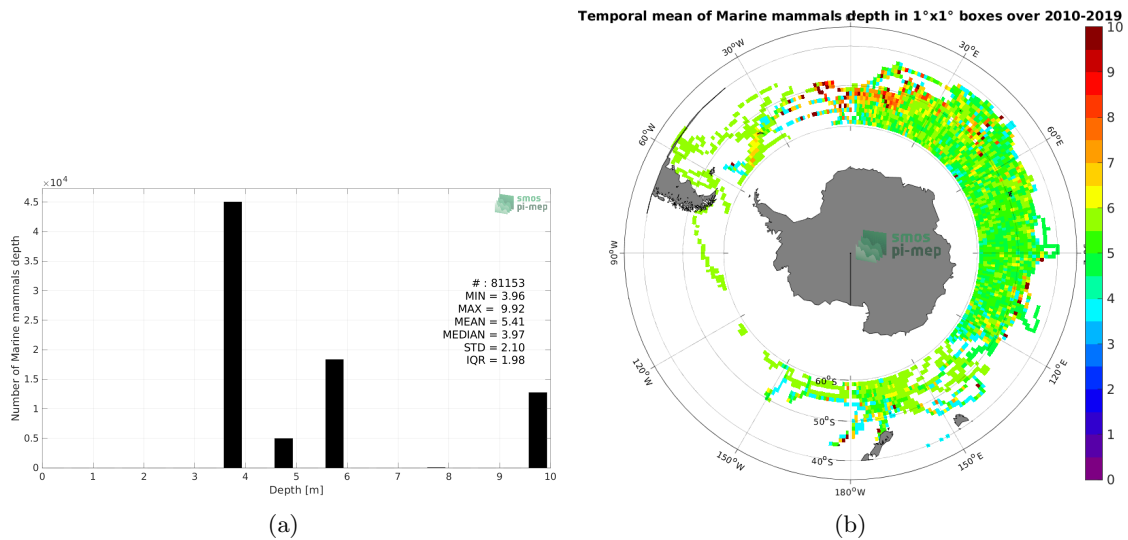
$\times 10^4$

4.5
4
3.5
3
2.5
2
1.5
1
0.5
0

Number of Marine mammals depth

smos
pi-mep

# : 81153
MIN = 3.96
MAX = 9.92
MEAN = 5.41
MEDIAN = 3.97
STD = 2.10
IQR = 1.98

0 1 2 3 4 5 6 7 8 9 10
Depth [m]

(a)

Temporal mean of Marine mammals depth in 1°x1° boxes over 2010-2019

0°
30°W
30°E
60°W
60°E
90°W
90°E
120°W
120°E
150°W
150°E
180°W
60°S
50°S
40°S

smos
pi-mep

10
9
8
7
6
5
4
3
2
1
0

(b)